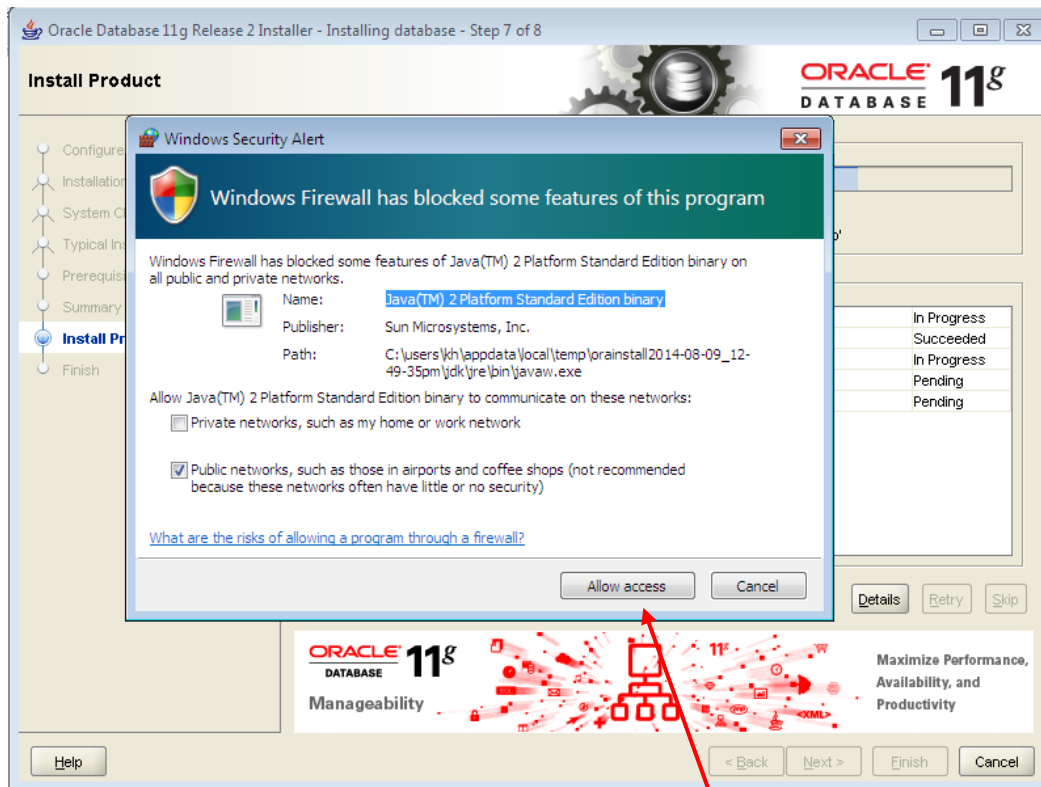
Oracle Database 11g Release 2 Installer - Installing database - Step 7 of 8

Install Product

ORACLE DATABASE 11g

Configure
Installation
System Cl
Typical Ins
Prerequisi
Summary
Install Pr
Finish

Windows Security Alert

Windows Firewall has blocked some features of this program

Windows Firewall has blocked some features of Java(TM) 2 Platform Standard Edition binary on all public and private networks.

Name: Java(TM) 2 Platform Standard Edition binary
Publisher: Sun Microsystems, Inc.
Path: C:\users\kh\appdata\local\temp\orainstall2014-08-09_12-49-35pm\jdk\jre\bin\javaw.exe

Allow Java(TM) 2 Platform Standard Edition binary to communicate on these networks:

Private networks, such as my home or work network

Public networks, such as those in airports and coffee shops (not recommended because these networks often have little or no security)

What are the risks of allowing a program through a firewall?

Allow access
Cancel

p'

In Progress
Succeeded
In Progress
Pending
Pending

Details
Retry
Skip

ORACLE DATABASE 11g
Manageability
11g
<XML>
Maximize Performance, Availability, and Productivity

Help
< Back
Next >
Finish
Cancel